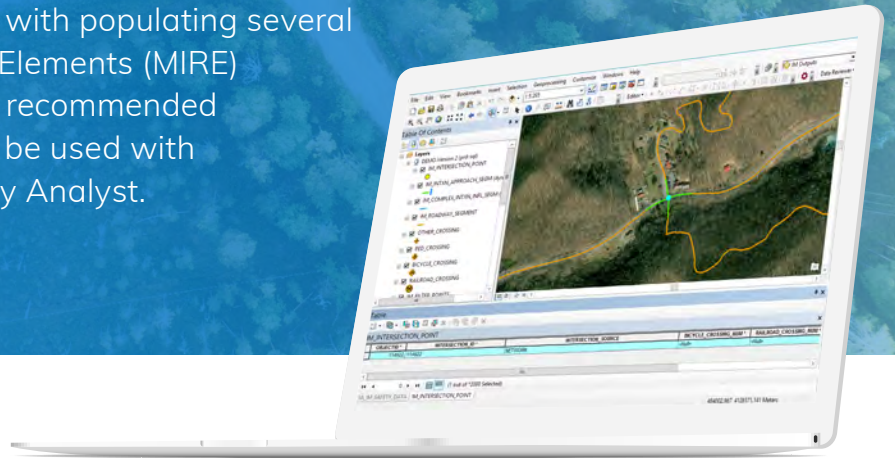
with populating several Elements (MIRE) recommended be used with y Analyst.

File Edit View Bookmarks Insert Selection Geoprocessing Customize Windows Help

Editor

IM Outputs

Data Reviewer

Table Of Contents

Layers

DEMO Version 2 (prd: sql)

IM_INTERSECTION_POINT

IM_INTSN_APPROACH_SEGM

IM_COMPLEX_INTSN_INFL_SEGM

IM_ROADWAY_SEGMENT

OTHER_CROSSING

PED_CROSSING

BICYCLE_CROSSING

RAILROAD_CROSSING

Table

IM_INTERSECTION_POINT

OBJECTID

INTERSECTION_ID

INTERSECTION_SOURCE

BICYCLE_CROSSING_NUM

RAILROAD_CROSSING_NUM

(1 out of *2000 Selected)

IM_SAFETY_DATA

IM_INTERSECTION_POINT

Meters